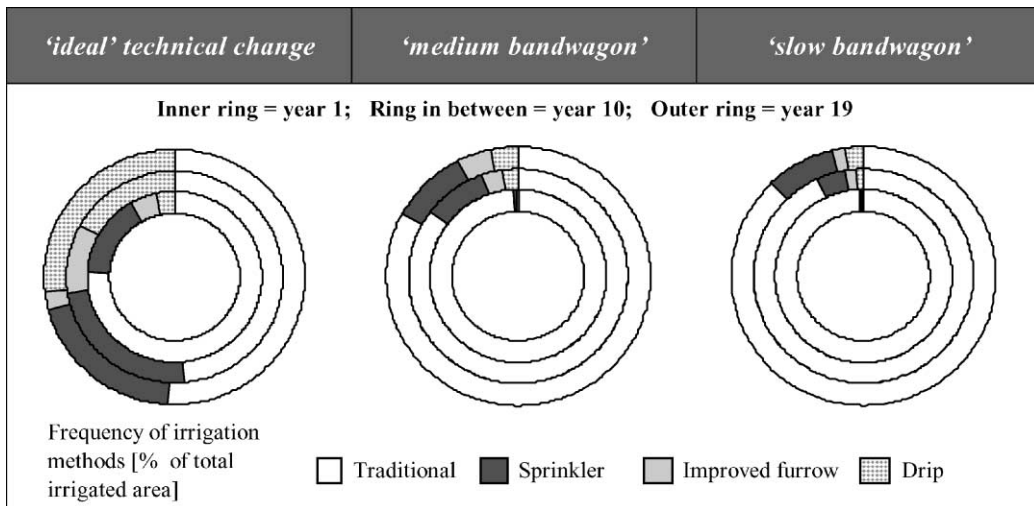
| 'ideal' technical change | 'medium bandwagon' | 'slow bandwagon' |
|---|---|---|

Inner ring = year 1; Ring in between = year 10; Outer ring = year 19

Frequency of irrigation methods [% of total irrigated area]

Traditional Sprinkler Improved furrow Drip